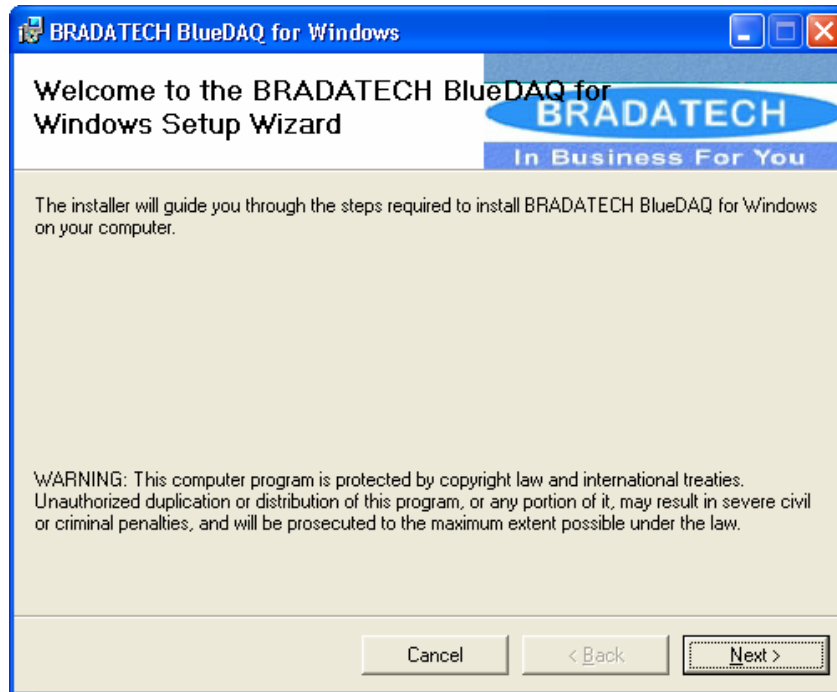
BRADATECH BlueDAQ for Windows

Welcome to the BRADATECH BlueDAQ for Windows Setup Wizard

BRADATECH
In Business For You

The installer will guide you through the steps required to install BRADATECH BlueDAQ for Windows on your computer.

WARNING: This computer program is protected by copyright law and international treaties. Unauthorized duplication or distribution of this program, or any portion of it, may result in severe civil or criminal penalties, and will be prosecuted to the maximum extent possible under the law.

Cancel
< Back
Next >